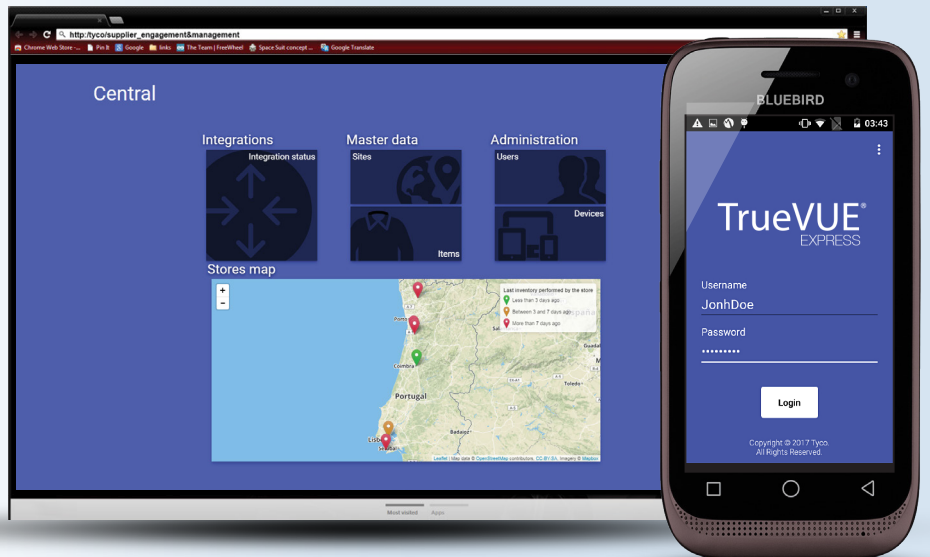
http://tyco/supplier_engagement&management

Chrome Web Store - ... Pin It Google links The Team | FreeWheel Space Suit concept ... Google Translate

Central

Integrations
Integration status

Master data
Sites
Items

Administration
Users
Devices

Stores map

+
-

Last inventory performed by the store
Less than 2 days ago
Between 3 and 7 days ago
More than 7 days ago

Porto
Coimbra
Portugal
Lisboa
Setúbal
Badajoz

Leaflet | Map data © OpenStreetMap contributors, CC-BY-SA, Imagery © Mapbox

Most visited Apps

BLUEBIRD

03:43

TrueVUE®
EXPRESS

Username
JonhDoe
Password
•••••••••

Login

Copyright © 2017 Tyco.
All Rights Reserved.